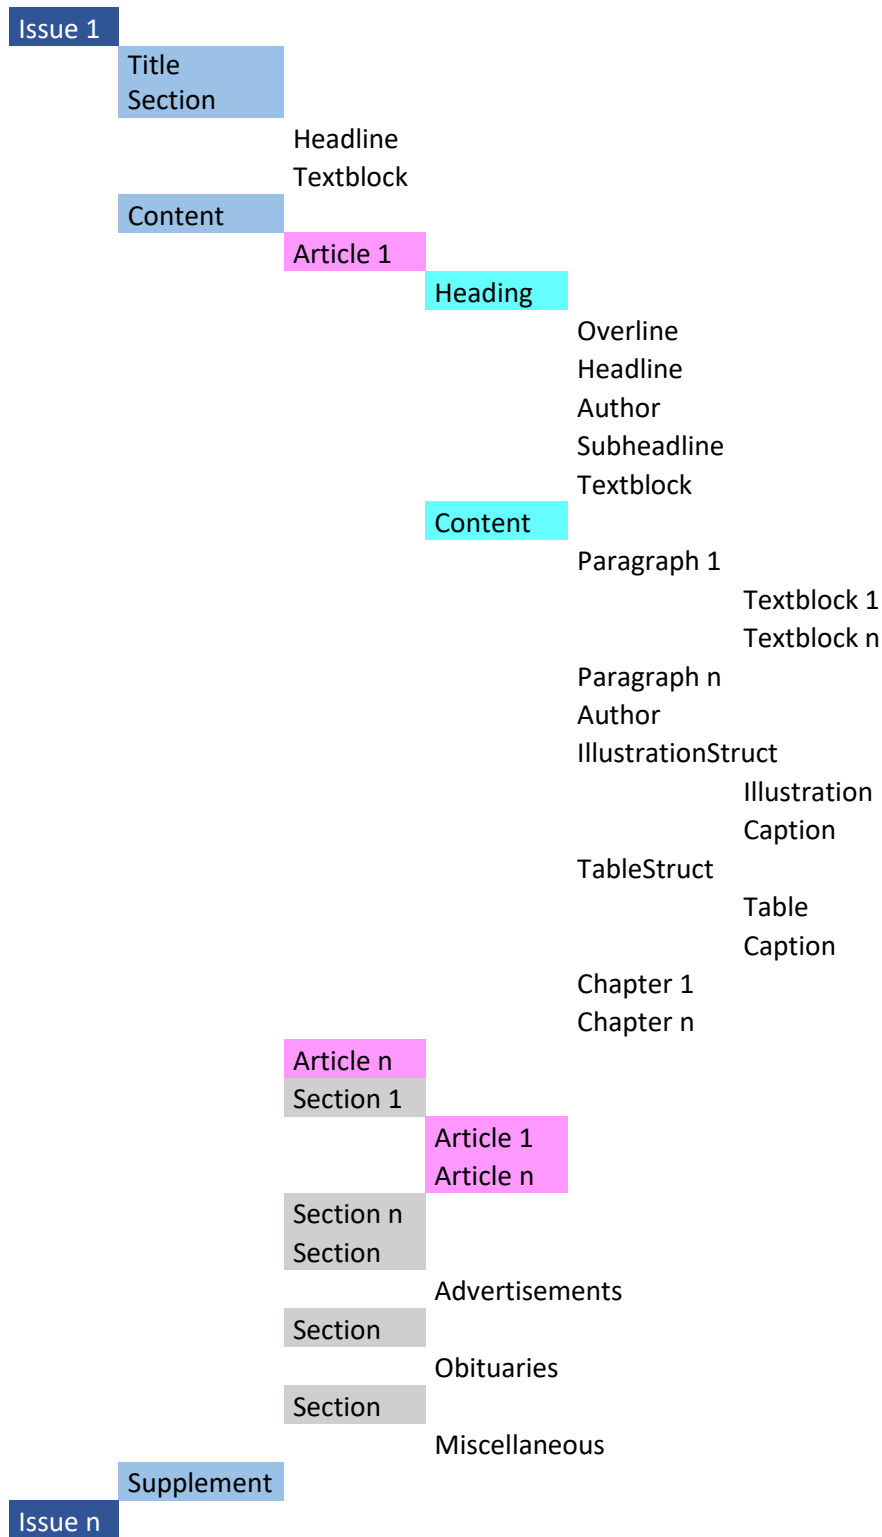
Issue 1
Title Section
Headline
Textblock
Content
Article 1
Heading
Overline
Headline
Author
Subheadline
Textblock
Content
Paragraph 1
Textblock 1
Textblock n
Paragraph n
Author
IllustrationStruct
Illustration
Caption
TableStruct
Table
Caption
Chapter 1
Chapter n
Article n
Section 1
Article 1
Article n
Section n
Section
Advertisements
Section
Obituaries
Section
Miscellaneous
Supplement
Issue n